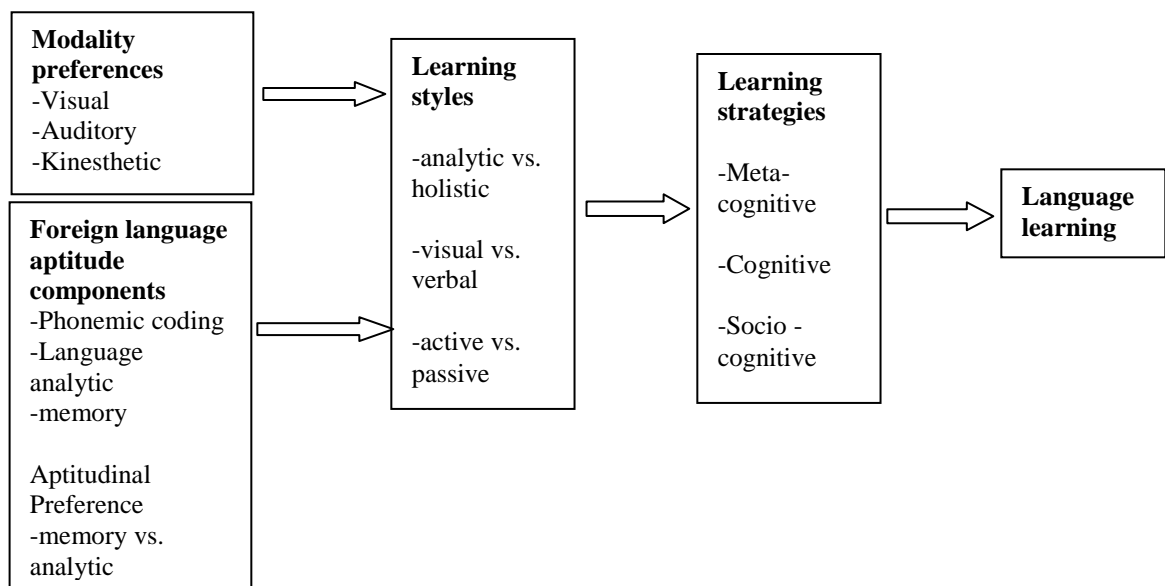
**Modality preferences**
-Visual
-Auditory
-Kinesthetic

**Foreign language aptitude components**
-Phonemic coding
-Language analytic
-memory

Aptitudinal Preference
-memory vs. analytic

**Learning styles**

-analytic vs. holistic

-visual vs. verbal

-active vs. passive

**Learning strategies**

-Metacognitive

-Cognitive

-Socio - cognitive

**Language learning**